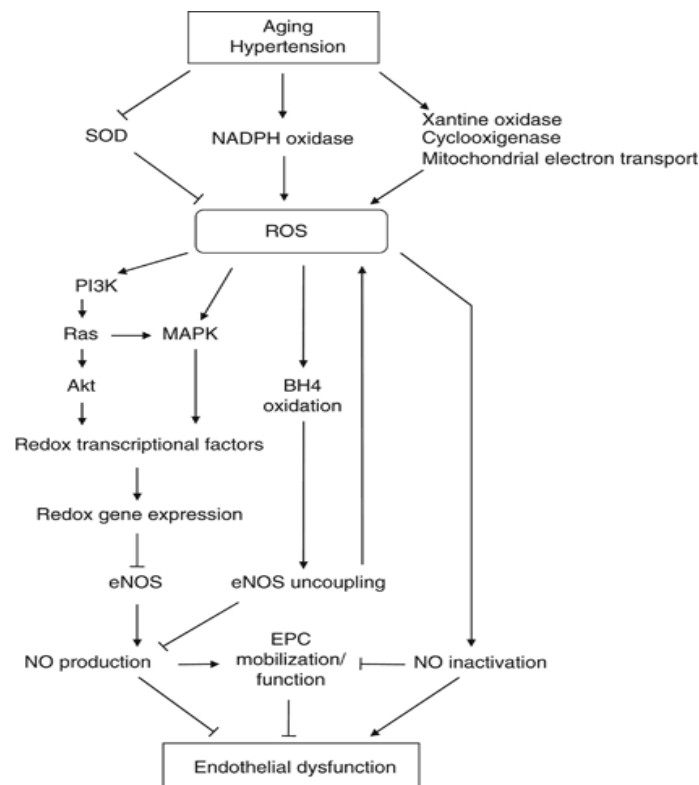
Aging
Hypertension

SOD

NADPH oxidase

Xantine oxidase
Cyclooxigenase
Mitochondrial electron transport

ROS

PI3K

Ras

MAPK

Akt

BH4
oxidation

Redox transcriptional factors

Redox gene expression

eNOS

eNOS uncoupling

NO production

EPC
mobilization/
function

NO inactivation

Endothelial dysfunction